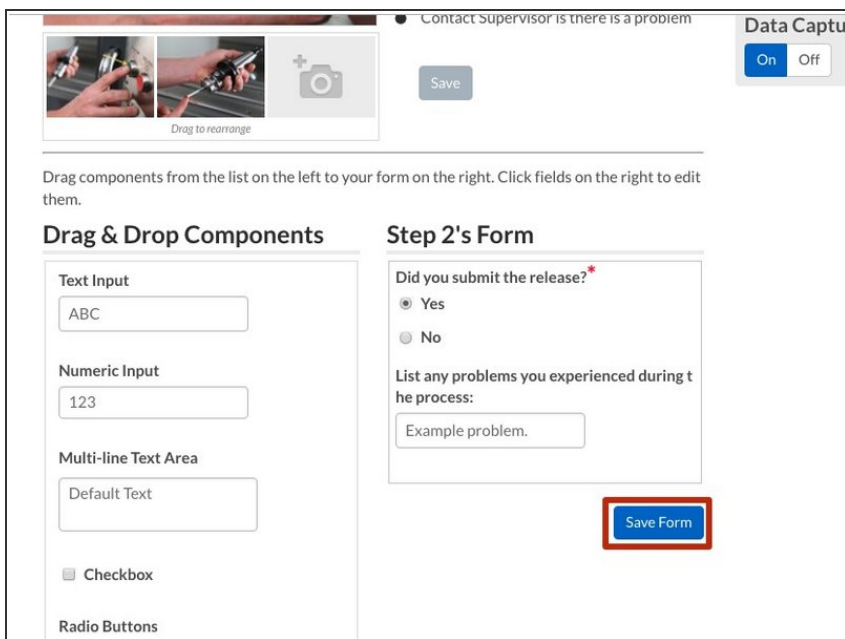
Contact Supervisor is there is a problem

Data Captu

On Off

Drag to rearrange

Save

Drag components from the list on the left to your form on the right. Click fields on the right to edit them.

Drag & Drop Components

Step 2's Form

Text Input

ABC

Numeric Input

123

Multi-line Text Area

Default Text

Checkbox

Radio Buttons

Did you submit the release?*

Yes

No

List any problems you experienced during the process:

Example problem.

Save Form